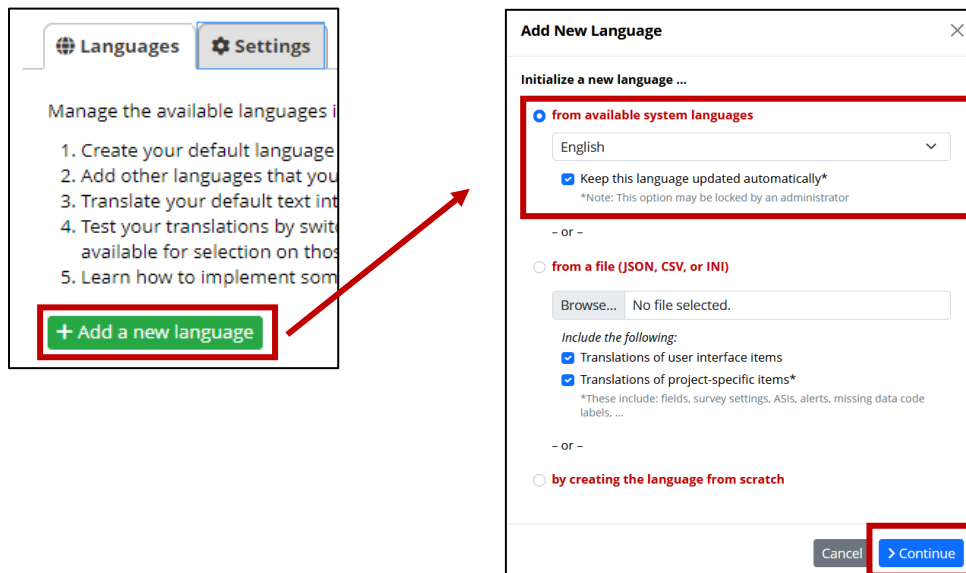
Languages Settings

Manage the available languages i

1. Create your default language
2. Add other languages that you
3. Translate your default text int
4. Test your translations by swit available for selection on thos
5. Learn how to implement som

+ Add a new language

Add New Language ×

Initialize a new language ...

from available system languages

English

Keep this language updated automatically*

*Note: This option may be locked by an administrator

– or –

from a file (JSON, CSV, or INI)

Browse... No file selected.

Include the following:

Translations of user interface items

Translations of project-specific items*

*These include: fields, survey settings, ASIs, alerts, missing data code labels, ...

– or –

by creating the language from scratch

Cancel > Continue